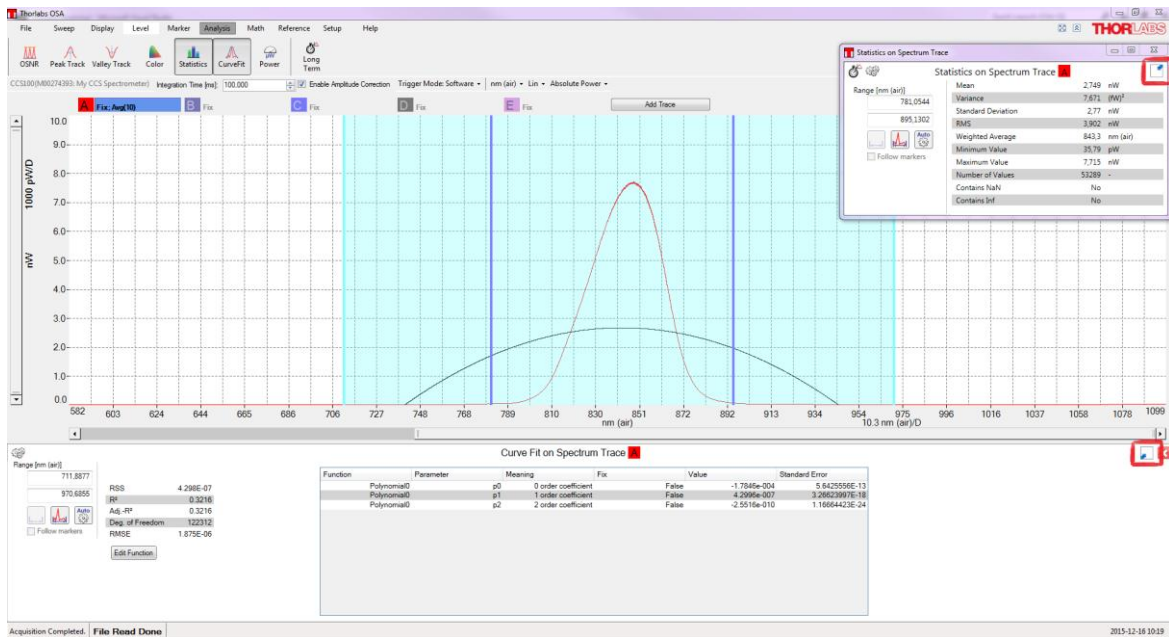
Thorlabs OSA

File Sweep Display Level Marker Analysis Math Reference Setup Help

THORLABS

OSNR Peak Track Valley Track Color Statistics CurveFit Power Long Term

CCS100(M00274393: My CCS Spectrometer) Integration Time [ms]: 100,000 Enable Amplitude Correction Trigger Mode: Software nm (air) Lin Absolute Power

A Fix; Avg(10) B Fix C Fix D Fix E Fix Add Trace

1000 pW/D

nW

10.0
9.0
8.0
7.0
6.0
5.0
4.0
3.0
2.0
1.0
0.0

582 603 624 644 665 686 706 727 748 768 789 810 830 851 872 892 913 934 954 975 996 1016 1037 1058 1078 1099

nm (air)

10.3 nm (air)/D

Statistics on Spectrum Trace

Statistics on Spectrum Trace A

Range [nm (air)]
781,0544
895,1302

Follow markers

| | | |
|---|---|---|
| Mean | 2,749 | nW |
| Variance | 7,671 | (fW)² |
| Standard Deviation | 2,77 | nW |
| RMS | 3,902 | nW |
| Weighted Average | 843,3 | nm (air) |
| Minimum Value | 35,79 | pW |
| Maximum Value | 7,715 | nW |
| Number of Values | 53289 | - |
| Contains NaN | No | |
| Contains Inf | No | |

Curve Fit on Spectrum Trace A

Range [nm (air)]
711,8877
970,6855

| | |
|---|---|
| RSS | 4.298E-07 |
| R² | 0.3216 |
| Adj.-R² | 0.3216 |
| Deg. of Freedom | 122312 |
| RMSE | 1.875E-06 |

Follow markers

Edit Function

| Function | Parameter | Meaning | Fix | Value | Standard Error |
|---|---|---|---|---|---|
| Polynomial0 | p0 | 0 order coefficient | False | -1.7846e-004 | 5.6425556E-13 |
| Polynomial0 | p1 | 1 order coefficient | False | 4.2996e-007 | 3.26623997E-18 |
| Polynomial0 | p2 | 2 order coefficient | False | -2.5516e-010 | 1.16664423E-24 |

Acquisition Completed. File Read Done

2015-12-16 10:19